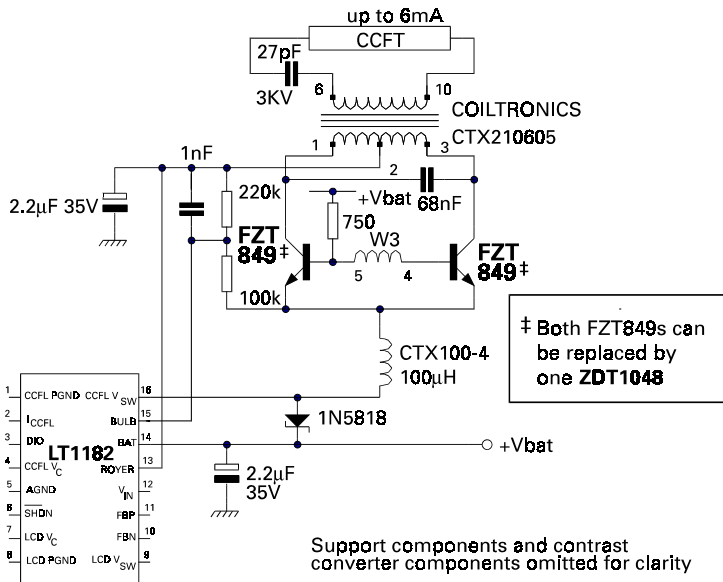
up to 6mA
CCFT
27pF
3KV
6
10
COILTRONICS
CTX210605
1
2
3
1nF
220k
+Vbat
68nF
2.2µF 35V
750
FZT 849‡
W3
FZT 849‡
5
4
100k
‡ Both FZT849s can be replaced by one ZDT1048
CTX100-4
100µH
1 CCFL PGND
2 $I_{CCFL}$
3 DIO
4 CCFL $V_C$
5 AGND
6 SHDN
7 LCD $V_C$
8 LCD PGND
CCFL $V_{SW}$ 16
BULB 15
BAT 14
ROYER 13
$V_{IN}$ 12
FBP 11
FBN 10
LCD $V_{SW}$ 9
LT1182
1N5818
+Vbat
2.2µF
35V
Support components and contrast converter components omitted for clarity